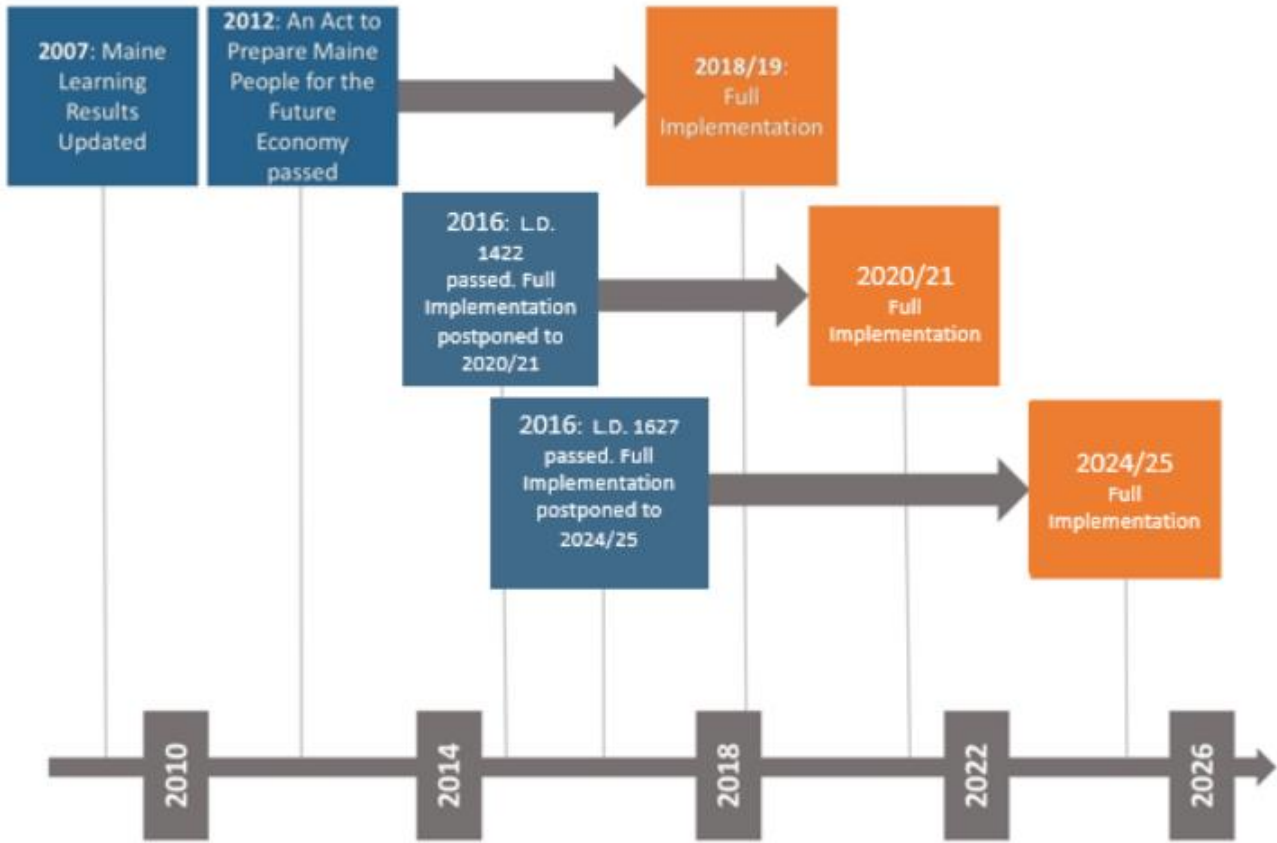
2007: Maine Learning Results Updated

2012: An Act to Prepare Maine People for the Future Economy passed

2018/19: Full Implementation

2016: L.D. 1422 passed. Full Implementation postponed to 2020/21

2020/21 Full Implementation

2016: L.D. 1627 passed. Full Implementation postponed to 2024/25

2024/25 Full Implementation

2010

2014

2018

2022

2026